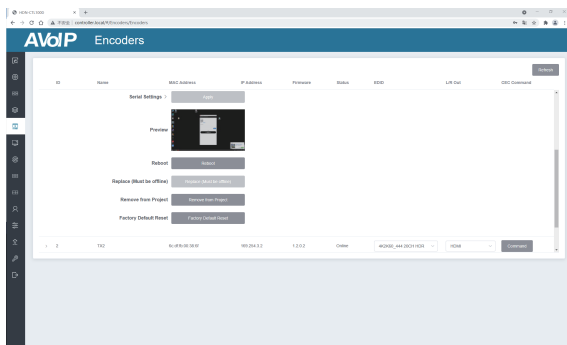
HDM-CTL100D
controller.local/#/Encoders/Encoders

AVoIP Encoders

Refresh

| ID | Name | MAC Address | IP Address | Firmware | Status | EDID | L/R Out | CEC Command |
|---|---|---|---|---|---|---|---|---|

Serial Settings
Apply

Preview

Reboot
Reboot

Replace (Must be offline)
Replace (Must be offline)

Remove from Project
Remove from Project

Factory Default Reset
Factory Default Reset

| 2 | TX2 | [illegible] | 169.254.0.2 | 1.2.0.2 | Online | 4K2K60_444 2ICH HDR | HDMI | Command |